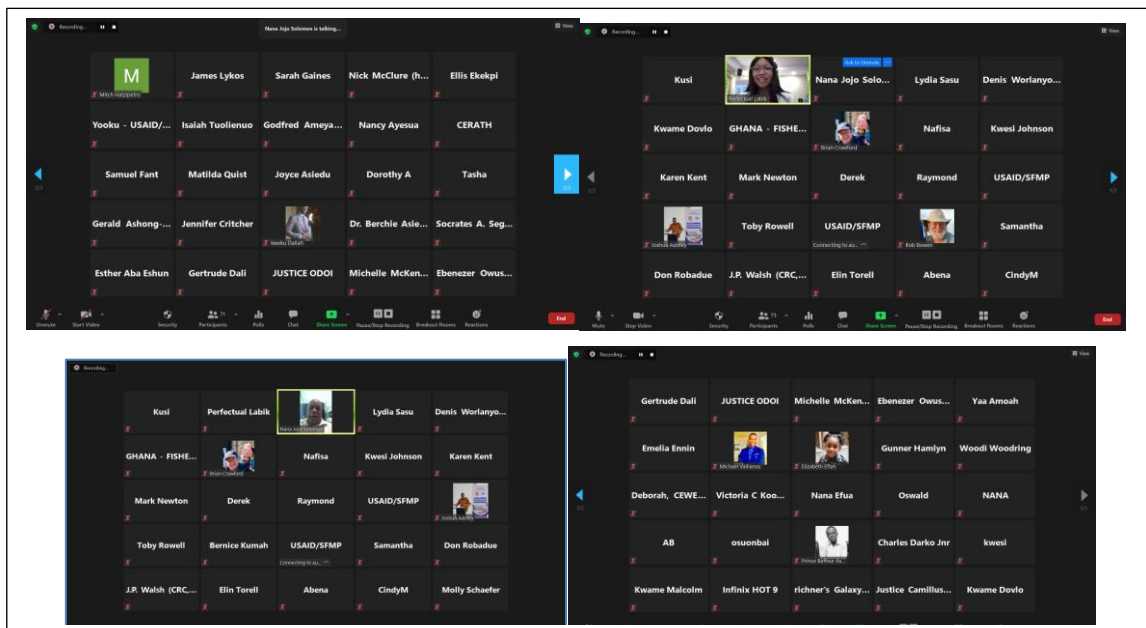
Recording... Nana Jojo Solomon is talking... View

| M | James Lykos | Sarah Gaines | Nick McClure (h... | Ellis Ekekpi |
|---|---|---|---|---|
| Mitch Hatzipetro | | | | |
| Yooku - USAID/... | Isaiah Tuolienuo | Godfred Ameya... | Nancy Ayesua | CERATH |
| Samuel Fant | Matilda Quist | Joyce Asiedu | Dorothy A | Tasha |
| Gerald Ashong-... | Jennifer Critcher | Nweku Dallah | Dr. Berchie Asie... | Socrates A. Seg... |
| Esther Aba Eshun | Gertrude Dali | JUSTICE ODOI | Michelle McKen... | Ebenezer Owus... |

Unmute Start Video Security Participants 71 Polls Chat Share Screen Pause/Stop Recording Breakout Rooms Reactions End

Recording... View

Ask to Unmute

| Kusi | Perfectual Labik | Nana Jojo Solo... | Lydia Sasu | Denis Worlanyo... |
|---|---|---|---|---|
| Kwame Dovlo | GHANA - FISHE... | Brian Crawford | Nafisa | Kwesi Johnson |
| Karen Kent | Mark Newton | Derek | Raymond | USAID/SFMP |
| Joshua Adotey | Toby Rowell | USAID/SFMP Connecting to au... | Bob Bowen | Samantha |
| Don Robadue | J.P. Walsh (CRC,... | Elin Torell | Abena | CindyM |

Mute Stop Video Security Participants 71 Polls Chat Share Screen Pause/Stop Recording Breakout Rooms Reactions End

Recording...

| Kusi | Perfectual Labik | Nana Jojo Solomon | Lydia Sasu | Denis Worlanyo... |
|---|---|---|---|---|
| GHANA - FISHE... | Brian Crawford | Nafisa | Kwesi Johnson | Karen Kent |
| Mark Newton | Derek | Raymond | USAID/SFMP | Joshua Adotey |
| Toby Rowell | Bernice Kumah | USAID/SFMP Connecting to au... | Samantha | Don Robadue |
| J.P. Walsh (CRC,... | Elin Torell | Abena | CindyM | Molly Schaefer |

Recording... View

| Gertrude Dali | JUSTICE ODOI | Michelle McKen... | Ebenezer Owus... | Yaa Amoah |
|---|---|---|---|---|
| Emelia Ennin | Michael Vallance | Elizabeth Effah | Gunner Hamlyn | Woodi Woodring |
| Deborah, CEWE... | Victoria C Koo... | Nana Efua | Oswald | NANA |
| AB | osuonbai | Prince Kaffour Ko... | Charles Darko Jnr | kwesi |
| Kwame Malcolm | Infinix HOT 9 | richner's Galaxy... | Justice Camillus... | Kwame Dovlo |